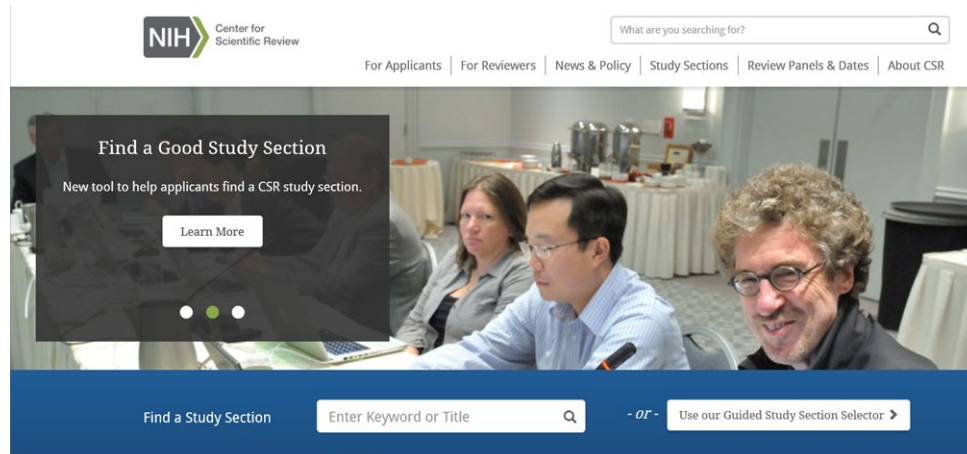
NIH Center for Scientific Review

What are you searching for?

For Applicants | For Reviewers | News & Policy | Study Sections | Review Panels & Dates | About CSR

Find a Good Study Section

New tool to help applicants find a CSR study section.

Learn More

Find a Study Section

Enter Keyword or Title

- or -

Use our Guided Study Section Selector